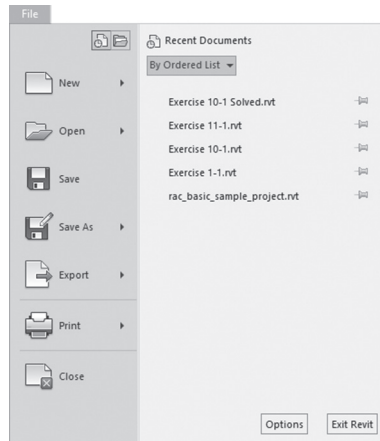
File

New

Open

Save

Save As

Export

Print

Close

Recent Documents

By Ordered List

Exercise 10-1 Solved.rvt

Exercise 11-1.rvt

Exercise 10-1.rvt

Exercise 1-1.rvt

rac_basic_sample_project.rvt

Options

Exit Revit